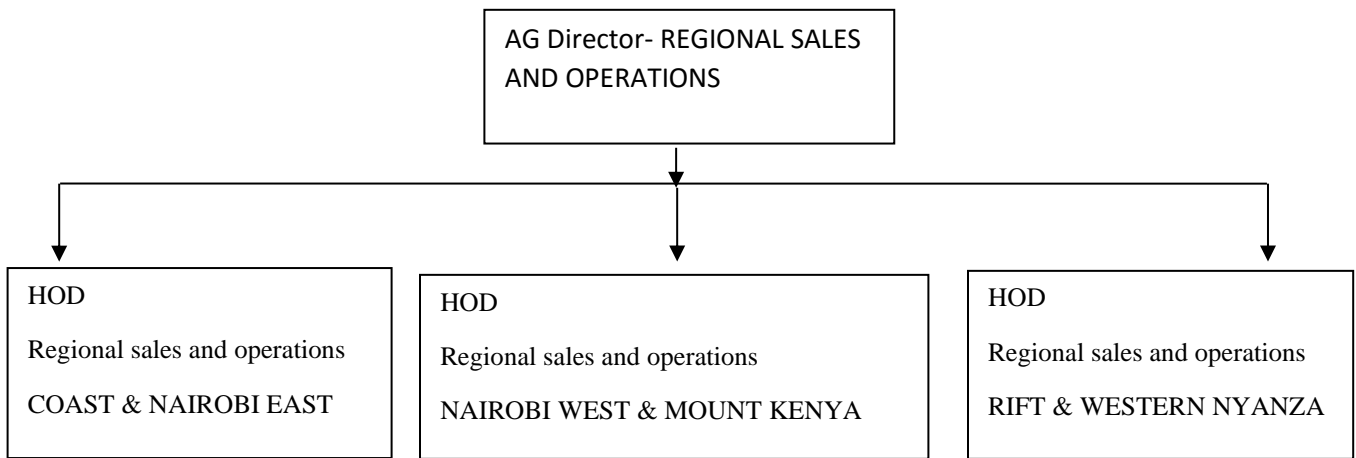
AG Director- REGIONAL SALES AND OPERATIONS

HOD

Regional sales and operations

COAST & NAIROBI EAST

HOD

Regional sales and operations

NAIROBI WEST & MOUNT KENYA

HOD

Regional sales and operations

RIFT & WESTERN NYANZA